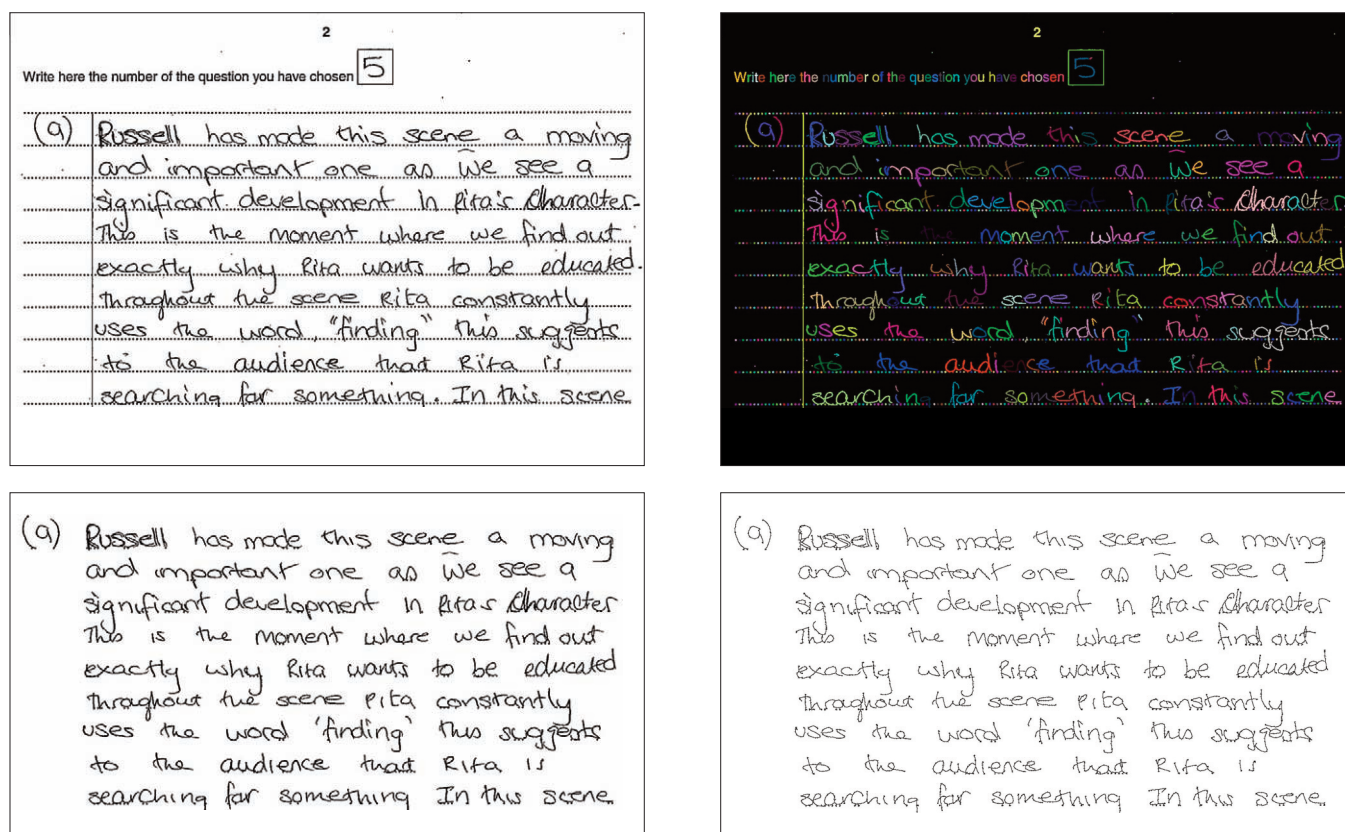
2

Write here the number of the question you have chosen 5

(a) Russell has made this scene a moving and important one as we see a significant development in Rita's Character. This is the moment where we find out exactly why Rita wants to be educated. Throughout the scene Rita constantly uses the word "finding" this suggests to the audience that Rita is searching for something. In this scene

2

Write here the number of the question you have chosen 5

(a) Russell has made this scene a moving and important one as we see a significant development in Rita's Character. This is the moment where we find out exactly why Rita wants to be educated. Throughout the scene Rita constantly uses the word "finding" this suggests to the audience that Rita is searching for something. In this scene

(a) Russell has made this scene a moving and important one as we see a significant development in Ritas Character This is the moment where we find out exactly why Rita wants to be educated Throughout the scene Rita constantly uses the word 'finding' this suggests to the audience that Rita is searching for something In this scene

(a) Russell has made this scene a moving and important one as we see a significant development in Ritas Character This is the moment where we find out exactly why Rita wants to be educated Throughout the scene Rita constantly uses the word 'finding' this suggests to the audience that Rita is searching for something In this scene